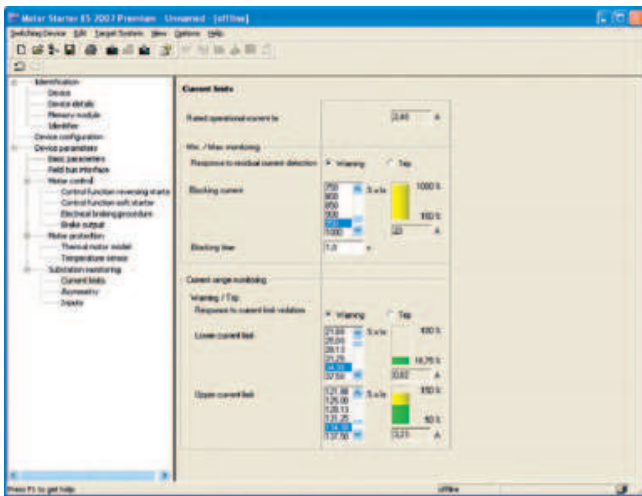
Motor Starter ES 2007 Premium - Unnamed - [offline]

Switching Device Edit Target System View Options Help

Identification
Device
Device details
Memory module
Identifier
Device configuration
Device parameters
Basic parameters
Field bus interface
Motor control
Control function reversing starter
Control function soft starter
Electrical braking procedure
Brake output
Motor protection
Thermal motor model
Temperature sensor
Substation monitoring
Current limits
Accessories
Inputs

Current limits

Rated operational current Ie 2.40 A

Min. / Max. monitoring

Response to residual current detection Warning Trip

Blocking current
750
800
850
900
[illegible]
1000
% of Ie
1000 %
950 %
22 A

Blocking time 1.0 s

Current range monitoring

Warning / Trip

Response to current limit violation Warning Trip

Lower current limit
21.88
25.00
28.13
31.25
34.38
37.50
% of Ie
100 %
18.75 %
0.82 A

Upper current limit
121.88
125.00
128.13
131.25
134.38
137.50
% of Ie
150 %
50 %
3.23 A

Press F1 to get help
offline